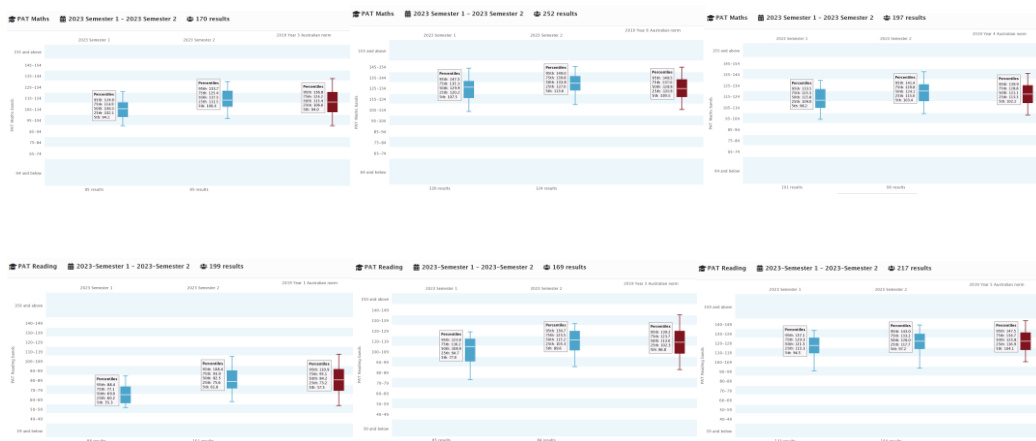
PAT Maths 2023 Semester 1 – 2023 Semester 2 170 results

2023 Semester 1
2023 Semester 2
2019 Year 3 Australian norm

150 and above
140–144
130–134
120–124
110–114
100–104
90–94
80–84
70–74
60–64
50 and below

PAT Maths Scale

Percentiles
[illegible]

Percentiles
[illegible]

Percentiles
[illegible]

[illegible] results
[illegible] results

PAT Maths 2023 Semester 1 – 2023 Semester 2 252 results

2023 Semester 1
2023 Semester 2
2019 Year 4 Australian norm

Percentiles
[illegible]

Percentiles
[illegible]

Percentiles
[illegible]

126 results
126 results

PAT Maths 2023 Semester 1 – 2023 Semester 2 197 results

2023 Semester 1
2023 Semester 2
2019 Year 4 Australian norm

Percentiles
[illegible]

Percentiles
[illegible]

Percentiles
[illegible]

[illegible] results
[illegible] results

PAT Reading 2023–Semester 1 – 2023–Semester 2 199 results

2023 Semester 1
2023 Semester 2
2019 Year 3 Australian norm

150 and above
140–149
130–134
120–129
110–119
100–104
90–94
80–84
70–79
60–69
50–59
40–49
30 and below

PAT Reading Scale

Percentiles
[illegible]

Percentiles
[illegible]

Percentiles
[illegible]

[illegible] results
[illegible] results

PAT Reading 2023–Semester 1 – 2023–Semester 2 169 results

2023 Semester 1
2023 Semester 2
2019 Year 3 Australian norm

Percentiles
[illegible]

Percentiles
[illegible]

Percentiles
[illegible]

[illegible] results
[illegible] results

PAT Reading 2023–Semester 1 – 2023–Semester 2 217 results

2023 Semester 1
2023 Semester 2
2019 Year 4 Australian norm

Percentiles
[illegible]

Percentiles
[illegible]

Percentiles
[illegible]

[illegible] results
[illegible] results